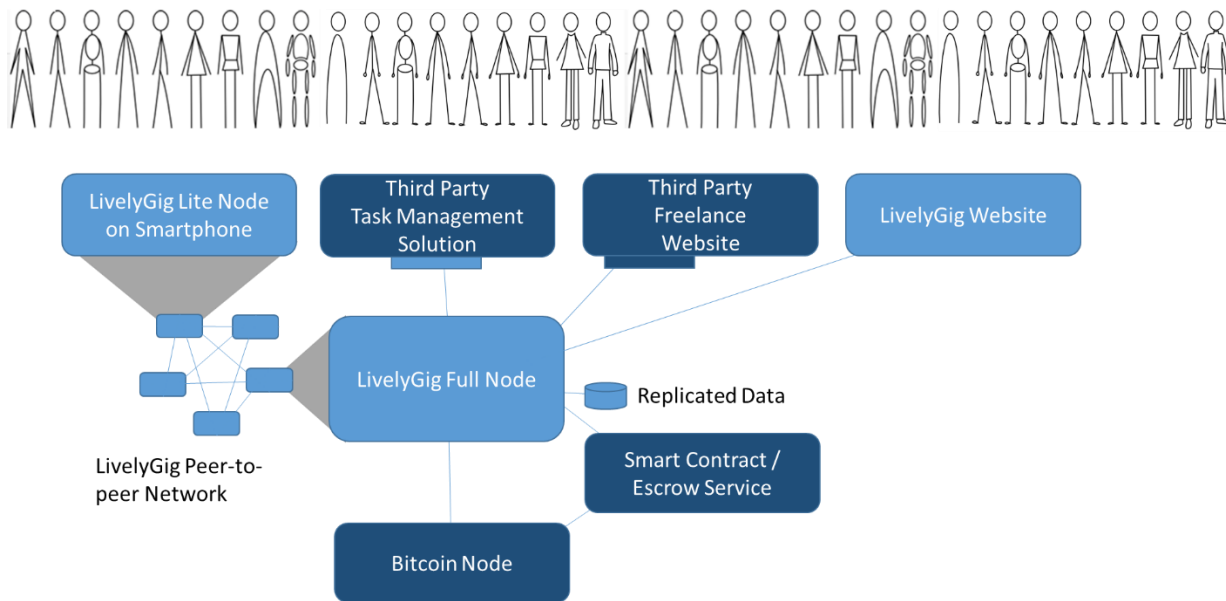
LivelyGig Lite Node on Smartphone

Third Party Task Management Solution

Third Party Freelance Website

LivelyGig Website

LivelyGig Full Node

Replicated Data

LivelyGig Peer-to-peer Network

Smart Contract / Escrow Service

Bitcoin Node